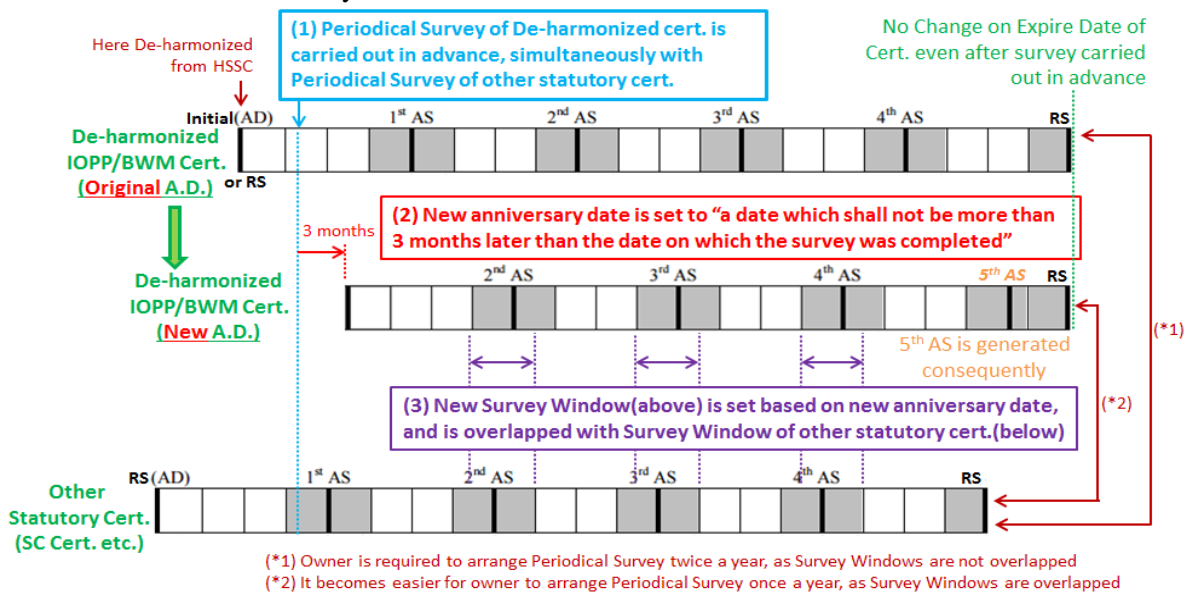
Here De-harmonized from HSSC

(1) Periodical Survey of De-harmonized cert. is carried out in advance, simultaneously with Periodical Survey of other statutory cert.

No Change on Expire Date of Cert. even after survey carried out in advance

Initial(AD)

$1^{st}$ AS

$2^{nd}$ AS

$3^{rd}$ AS

$4^{th}$ AS

RS

De-harmonized IOPP/BWM Cert. (Original A.D.)

or RS

3 months

(2) New anniversary date is set to "a date which shall not be more than 3 months later than the date on which the survey was completed"

$2^{nd}$ AS

$3^{rd}$ AS

$4^{th}$ AS

$5^{th}$ AS

RS

De-harmonized IOPP/BWM Cert. (New A.D.)

$5^{th}$ AS is generated consequently

(*1)

(*2)

(3) New Survey Window(above) is set based on new anniversary date, and is overlapped with Survey Window of other statutory cert.(below)

RS(AD)

$1^{st}$ AS

$2^{nd}$ AS

$3^{rd}$ AS

$4^{th}$ AS

RS

Other Statutory Cert. (SC Cert. etc.)

(*1) Owner is required to arrange Periodical Survey twice a year, as Survey Windows are not overlapped
(*2) It becomes easier for owner to arrange Periodical Survey once a year, as Survey Windows are overlapped